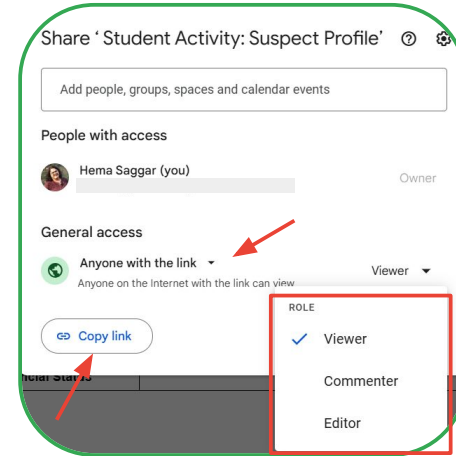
Share ‘ Student Activity: Suspect Profile’

Add people, groups, spaces and calendar events

People with access

Hema Saggar (you)

Owner

General access

Anyone with the link

Anyone on the Internet with the link can view

Viewer

Copy link

ROLE

Viewer

Commenter

Editor

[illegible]icial Stats